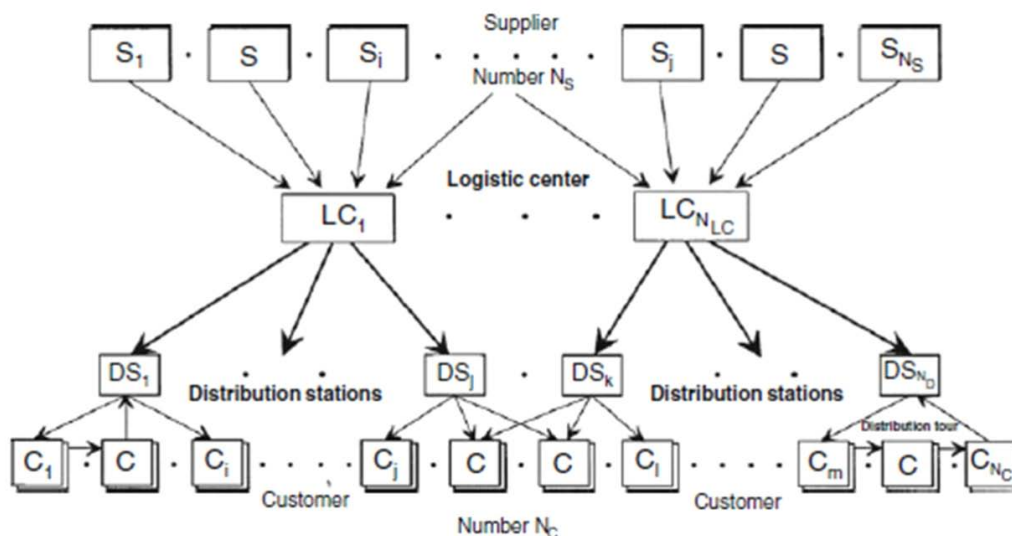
Supplier

$S_1$ · S · $S_i$ · · · · $S_j$ · S · $S_{N_S}$

Number $N_S$

Logistic center

$LC_1$ · · · · $LC_{N_{LC}}$

$DS_1$ · Distribution stations $DS_j$ · $DS_k$ · Distribution stations $DS_{N_D}$

Distribution tour

$C_1$ · C · $C_i$ · · · · $C_j$ · C · C · $C_l$ · · · · $C_m$ · C · $C_{N_C}$

Customer

Customer

Number $N_C$